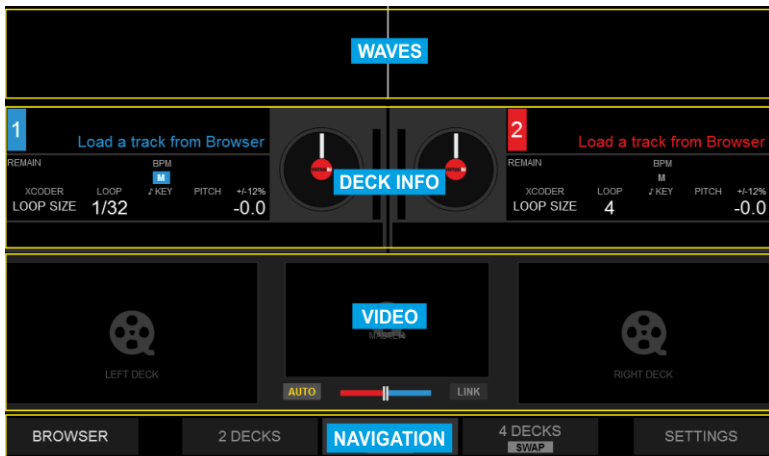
WAVES

1
Load a track from Browser
REMAIN
BPM
M
XCODER LOOP ♪KEY PITCH +/-12%
LOOP SIZE 1/32 -0.0

DECK INFO

2
Load a track from Browser
REMAIN
BPM
M
XCODER LOOP ♪KEY PITCH +/-12%
LOOP SIZE 4 -0.0

LEFT DECK

VIDEO
MASTER

AUTO LINK

RIGHT DECK

BROWSER 2 DECKS NAVIGATION 4 DECKS SWAP SETTINGS